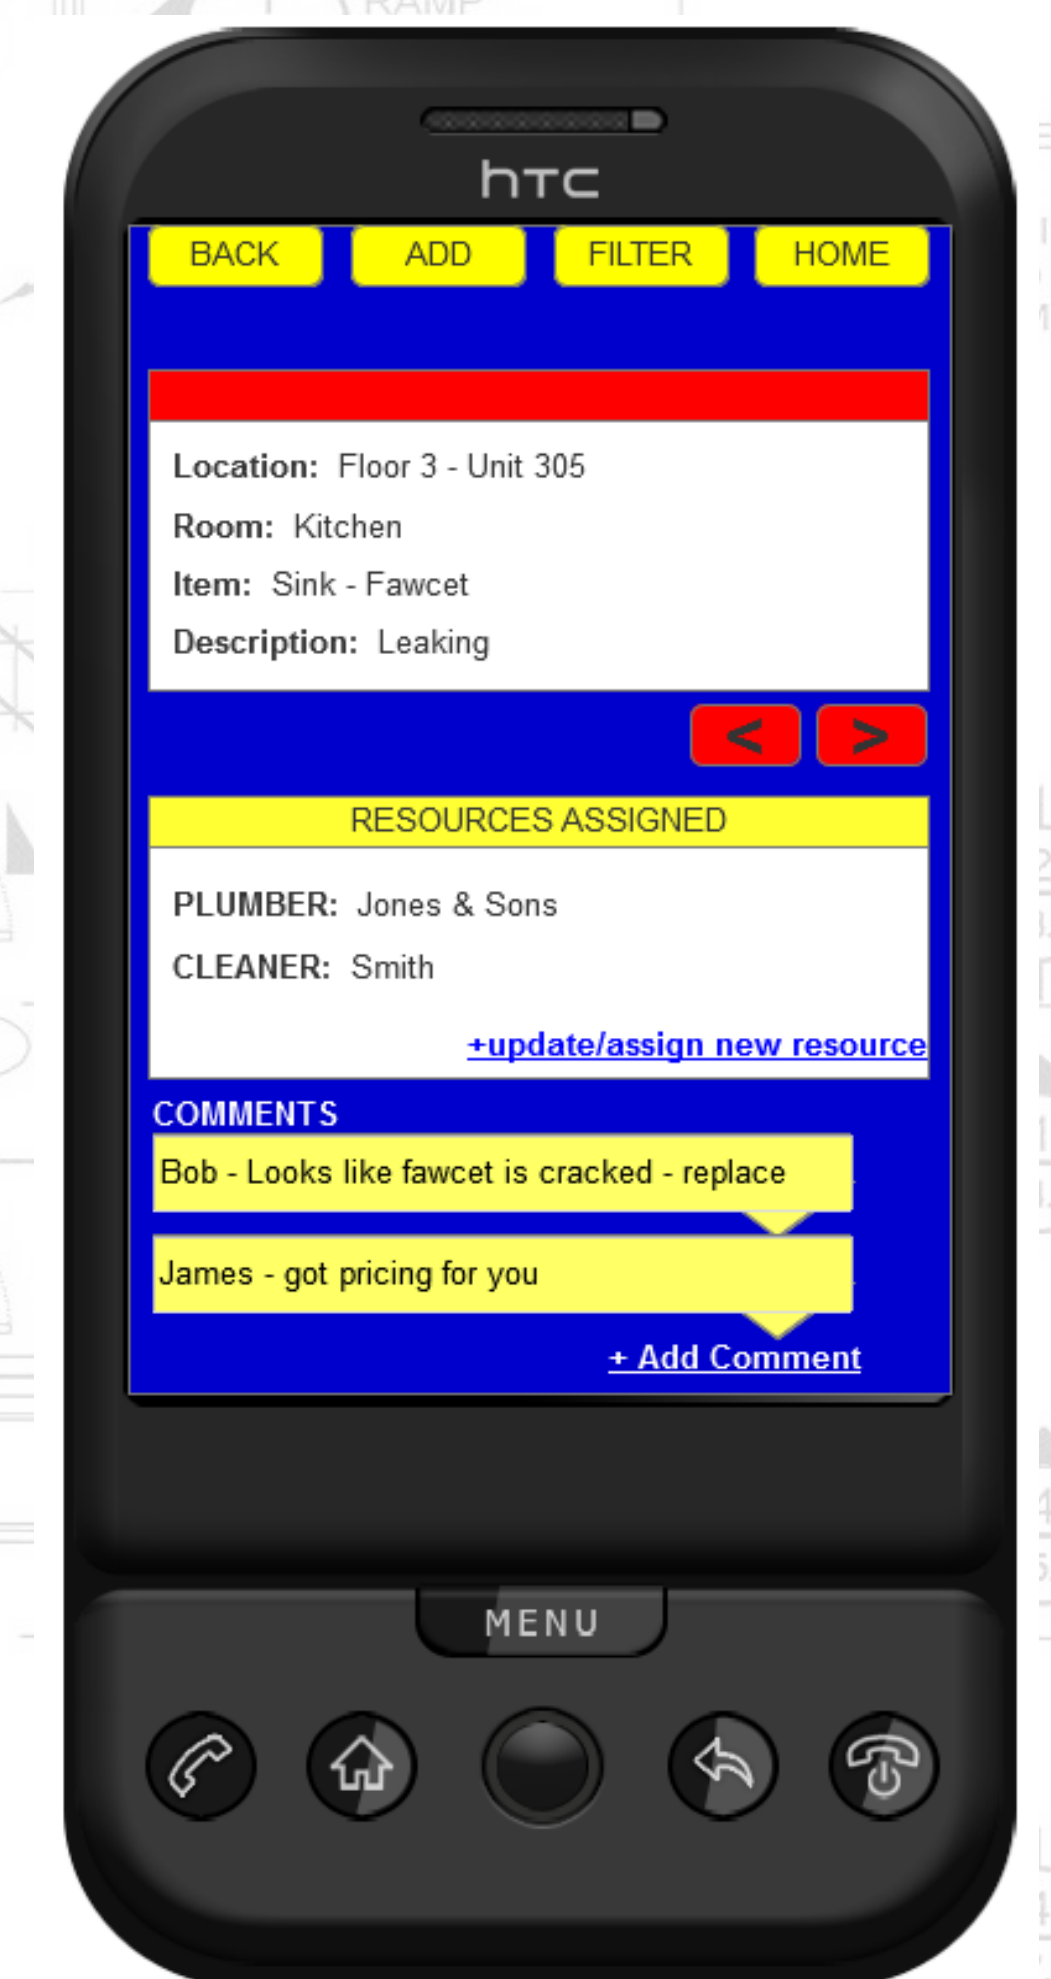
htc

BACK ADD FILTER HOME

Location: Floor 3 - Unit 305

Room: Kitchen

Item: Sink - Fawcet

Description: Leaking

< >

RESOURCES ASSIGNED

PLUMBER: Jones & Sons

CLEANER: Smith

+update/assign new resource

COMMENTS

Bob - Looks like fawcet is cracked - replace

James - got pricing for you

+ Add Comment

MENU